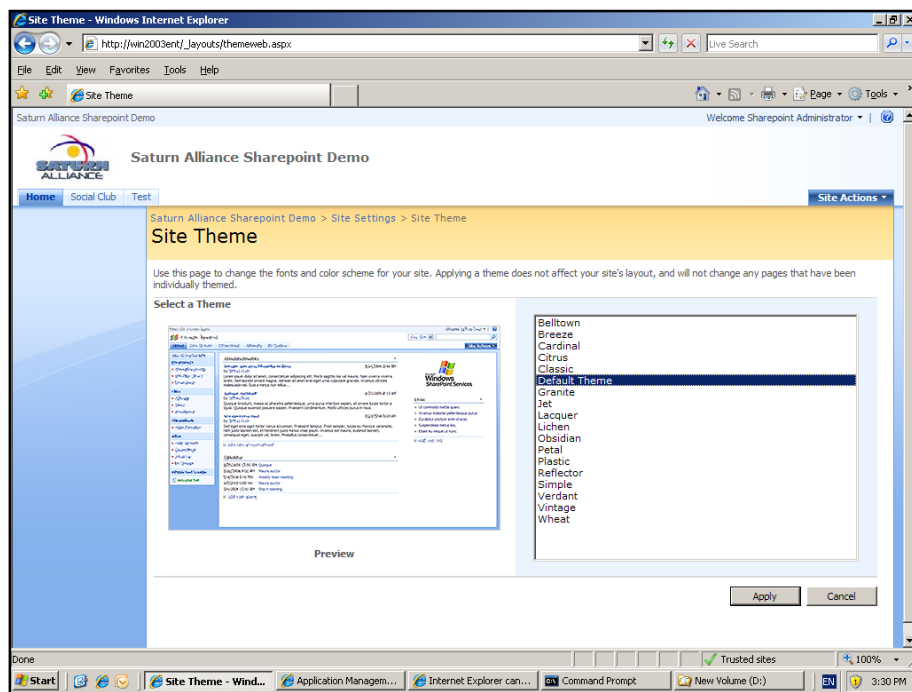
Site Theme - Windows Internet Explorer

http://win2003ent/_layouts/themeweb.aspx

Live Search

File Edit View Favorites Tools Help

Site Theme

Page Tools

Saturn Alliance Sharepoint Demo

Welcome Sharepoint Administrator

SATURN ALLIANCE

Saturn Alliance Sharepoint Demo

Home Social Club Test

Site Actions

Saturn Alliance Sharepoint Demo > Site Settings > Site Theme

Site Theme

Use this page to change the fonts and color scheme for your site. Applying a theme does not affect your site's layout, and will not change any pages that have been individually themed.

Select a Theme

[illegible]

Preview

Belltown
Breeze
Cardinal
Citrus
Classic
Default Theme
Granite
Jet
Lacquer
Lichen
Obsidian
Petal
Plastic
Reflector
Simple
Verdant
Vintage
Wheat

Apply Cancel

Done

Trusted sites

100%

Start

Site Theme - Wind...

Application Managem...

Internet Explorer can...

Command Prompt

New Volume (D:)

EN

3:30 PM